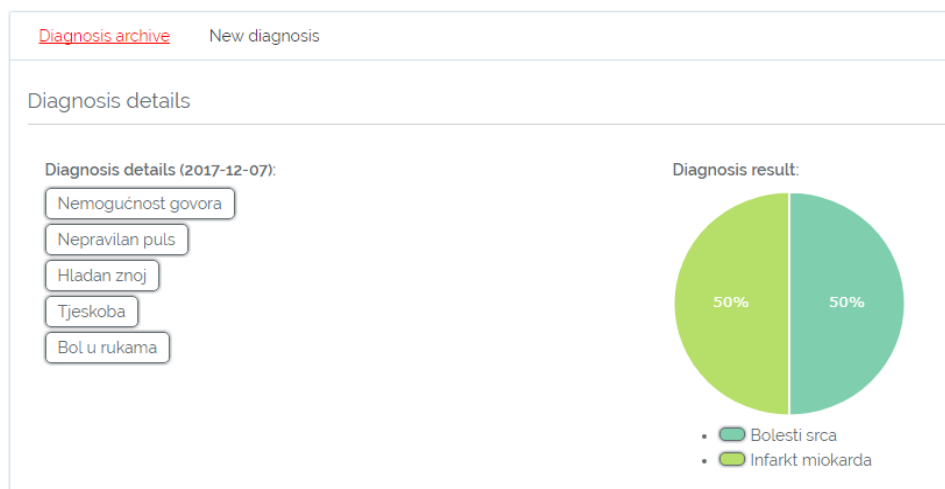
Diagnosis archive New diagnosis

Diagnosis details

Diagnosis details (2017-12-07):

Nemogućnost govora

Nepravilan puls

Hladan znoj

Tjeskoba

Bol u rukama

Diagnosis result:

50%

50%

- Bolesti srca
- Infarkt miokarda